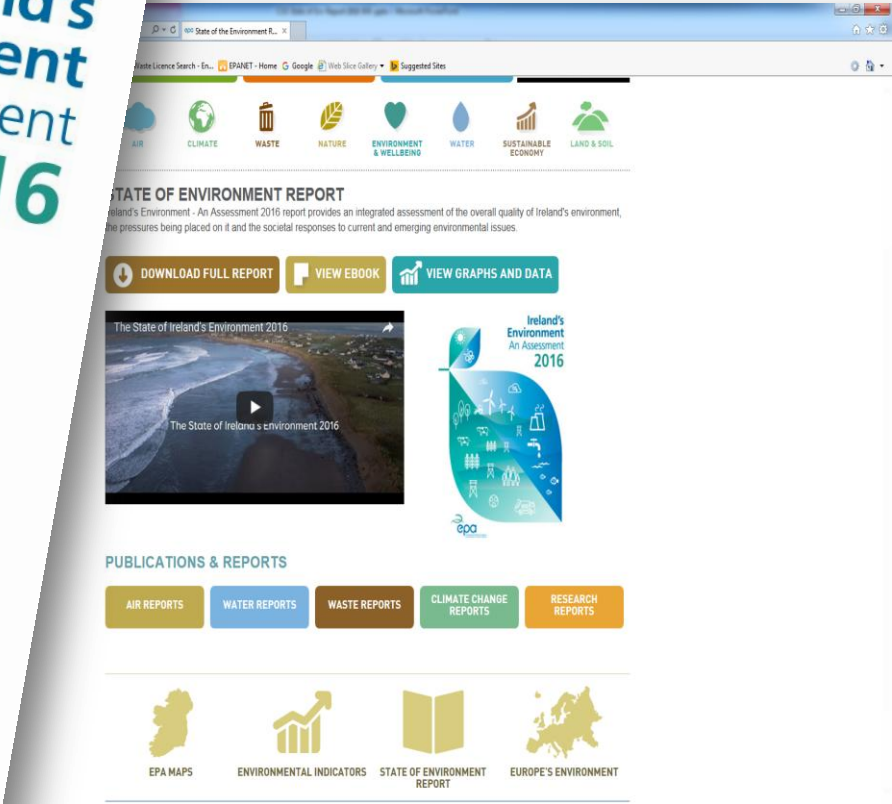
nd's
ent
ent
16

State of the Environment R...

Waste Licence Search - En... EPANET - Home Google Web Slice Gallery Suggested Sites

AIR CLIMATE WASTE NATURE ENVIRONMENT & WELLBEING WATER SUSTAINABLE ECONOMY LAND & SOIL

STATE OF ENVIRONMENT REPORT

Ireland's Environment - An Assessment 2016 report provides an integrated assessment of the overall quality of Ireland's environment, the pressures being placed on it and the societal responses to current and emerging environmental issues.

DOWNLOAD FULL REPORT VIEW EBOOK VIEW GRAPHS AND DATA

The State of Ireland's Environment 2016

The State of Ireland's Environment 2016

Ireland's Environment An Assessment 2016

epa

PUBLICATIONS & REPORTS

AIR REPORTS WATER REPORTS WASTE REPORTS CLIMATE CHANGE REPORTS RESEARCH REPORTS

EPA MAPS ENVIRONMENTAL INDICATORS STATE OF ENVIRONMENT REPORT EUROPE'S ENVIRONMENT